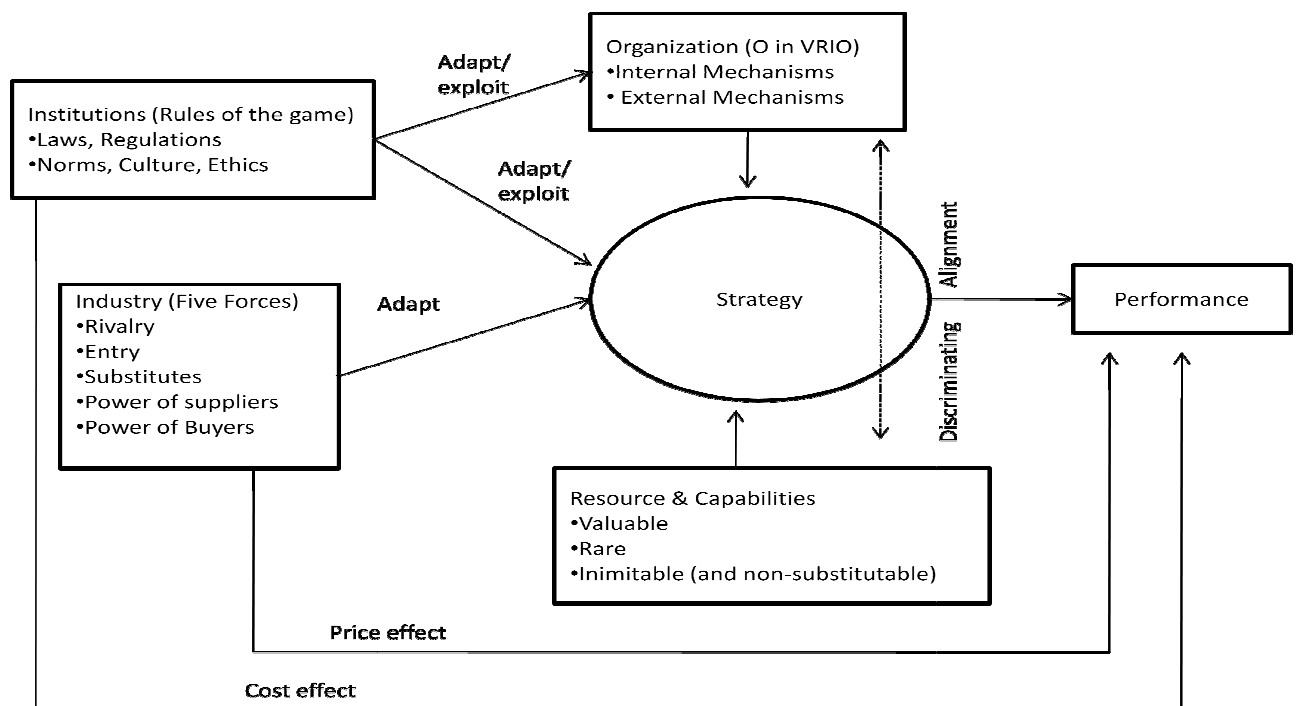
Organization (O in VRIO)
•Internal Mechanisms
• External Mechanisms

Adapt/ exploit

Institutions (Rules of the game)
•Laws, Regulations
•Norms, Culture, Ethics

Adapt/ exploit

Industry (Five Forces)
•Rivalry
•Entry
•Substitutes
•Power of suppliers
•Power of Buyers

Adapt

Strategy

Alignment

Discriminating

Performance

Resource & Capabilities
•Valuable
•Rare
•Inimitable (and non-substitutable)

Price effect

Cost effect